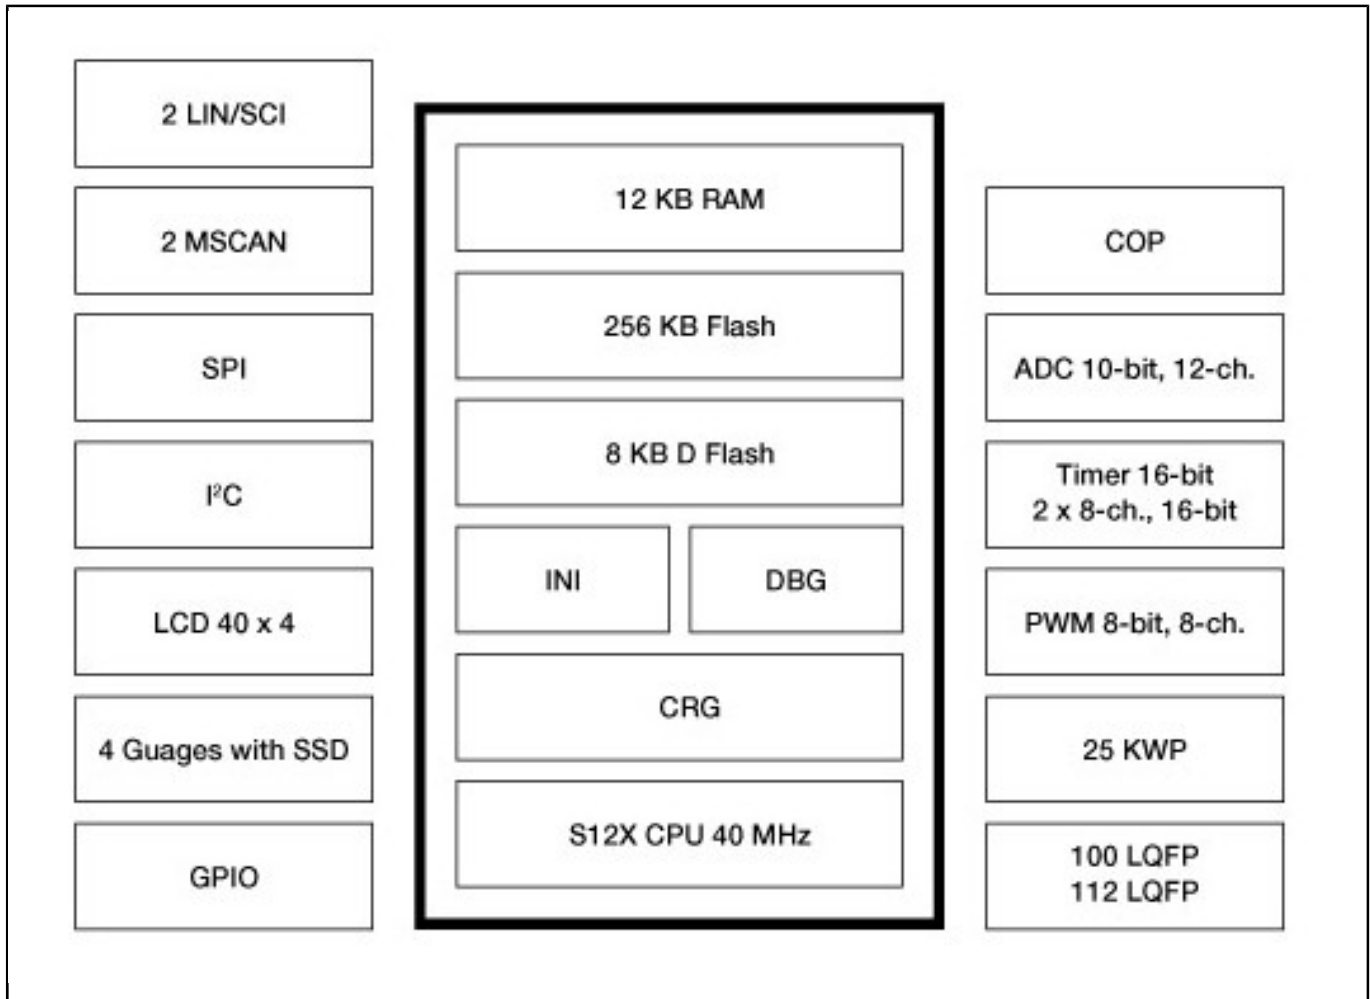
2 LIN/SCI

2 MSCAN

SPI

$I^2C$

LCD 40 x 4

4 Guages with SSD

GPIO

12 KB RAM

256 KB Flash

8 KB D Flash

INI

DBG

CRG

S12X CPU 40 MHz

COP

ADC 10-bit, 12-ch.

Timer 16-bit
2 x 8-ch., 16-bit

PWM 8-bit, 8-ch.

25 KWP

100 LQFP
112 LQFP